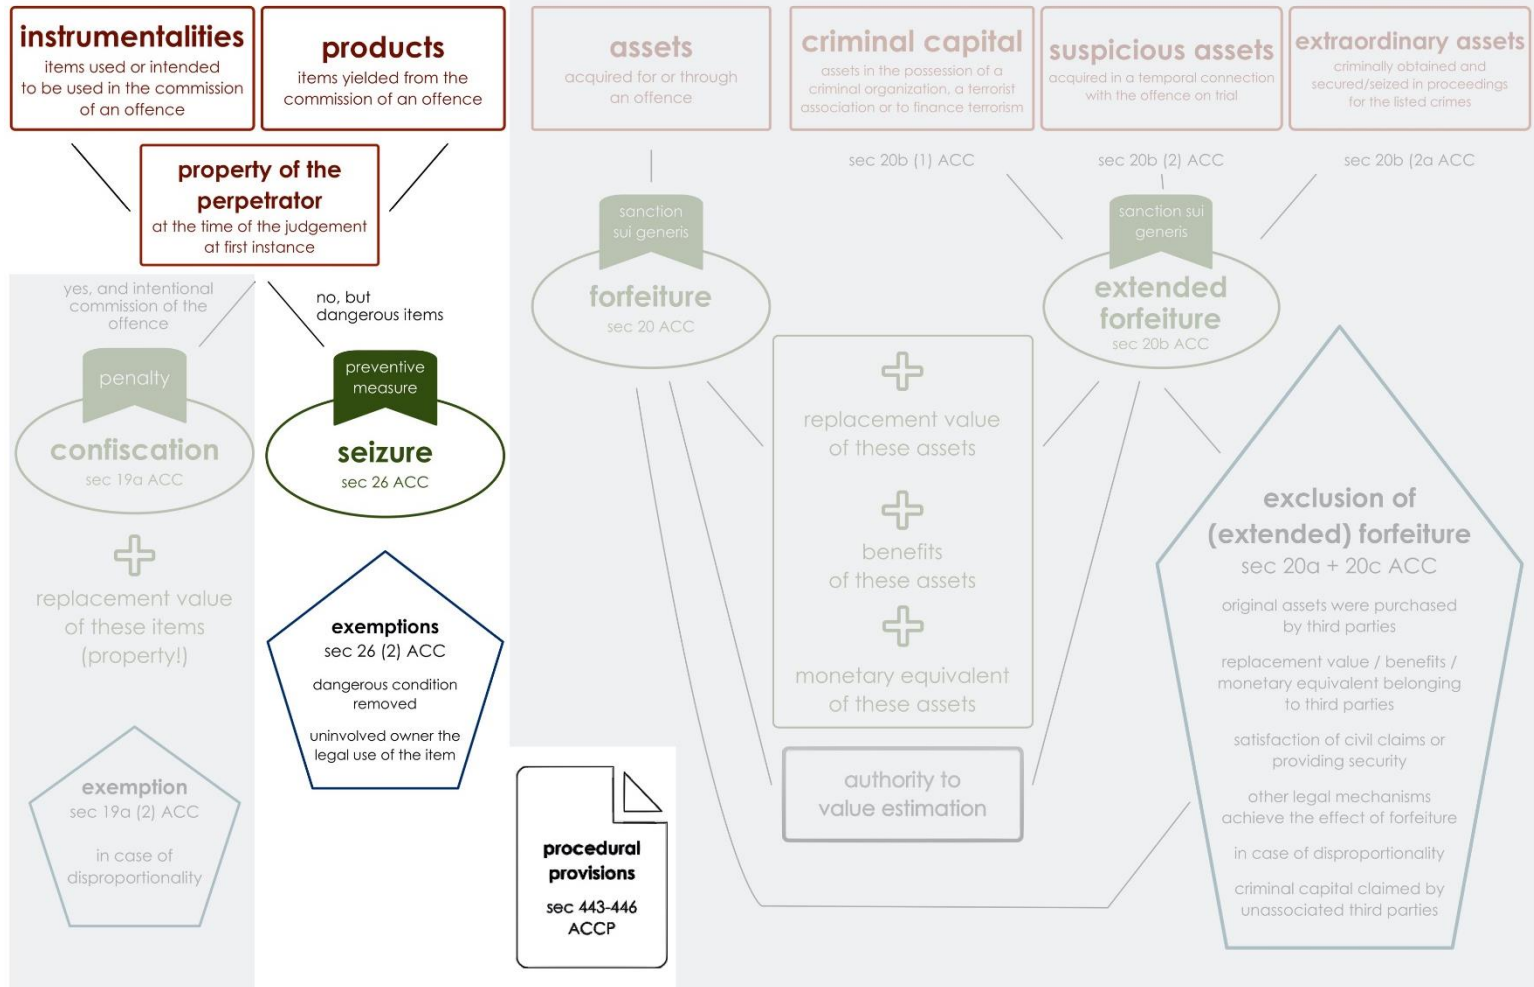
instrumentalities
items used or intended to be used in the commission of an offence

products
items yielded from the commission of an offence

property of the perpetrator
at the time of the judgement at first instance

yes, and intentional commission of the offence

penalty

confiscation
sec 19a ACC

replacement value of these items (property!)

exemption
sec 19a (2) ACC

in case of disproportionality

no, but dangerous items

preventive measure

seizure
sec 26 ACC

exemptions
sec 26 (2) ACC

dangerous condition removed

uninvolved owner the legal use of the item

procedural provisions
sec 443-446 ACCP

assets
acquired for or through an offence

criminal capital
assets in the possession of a criminal organization, a terrorist association or to finance terrorism

suspicious assets
acquired in a temporal connection with the offence on trial

extraordinary assets
criminally obtained and secured/seized in proceedings for the listed crimes

sec 20b (1) ACC

sec 20b (2) ACC

sec 20b (2a ACC

sanction sui generis

forfeiture
sec 20 ACC

sanction sui generis

extended forfeiture
sec 20b ACC

replacement value of these assets

benefits of these assets

monetary equivalent of these assets

authority to value estimation

exclusion of (extended) forfeiture
sec 20a + 20c ACC

original assets were purchased by third parties

replacement value / benefits / monetary equivalent belonging to third parties

satisfaction of civil claims or providing security

other legal mechanisms achieve the effect of forfeiture

in case of disproportionality

criminal capital claimed by unassociated third parties